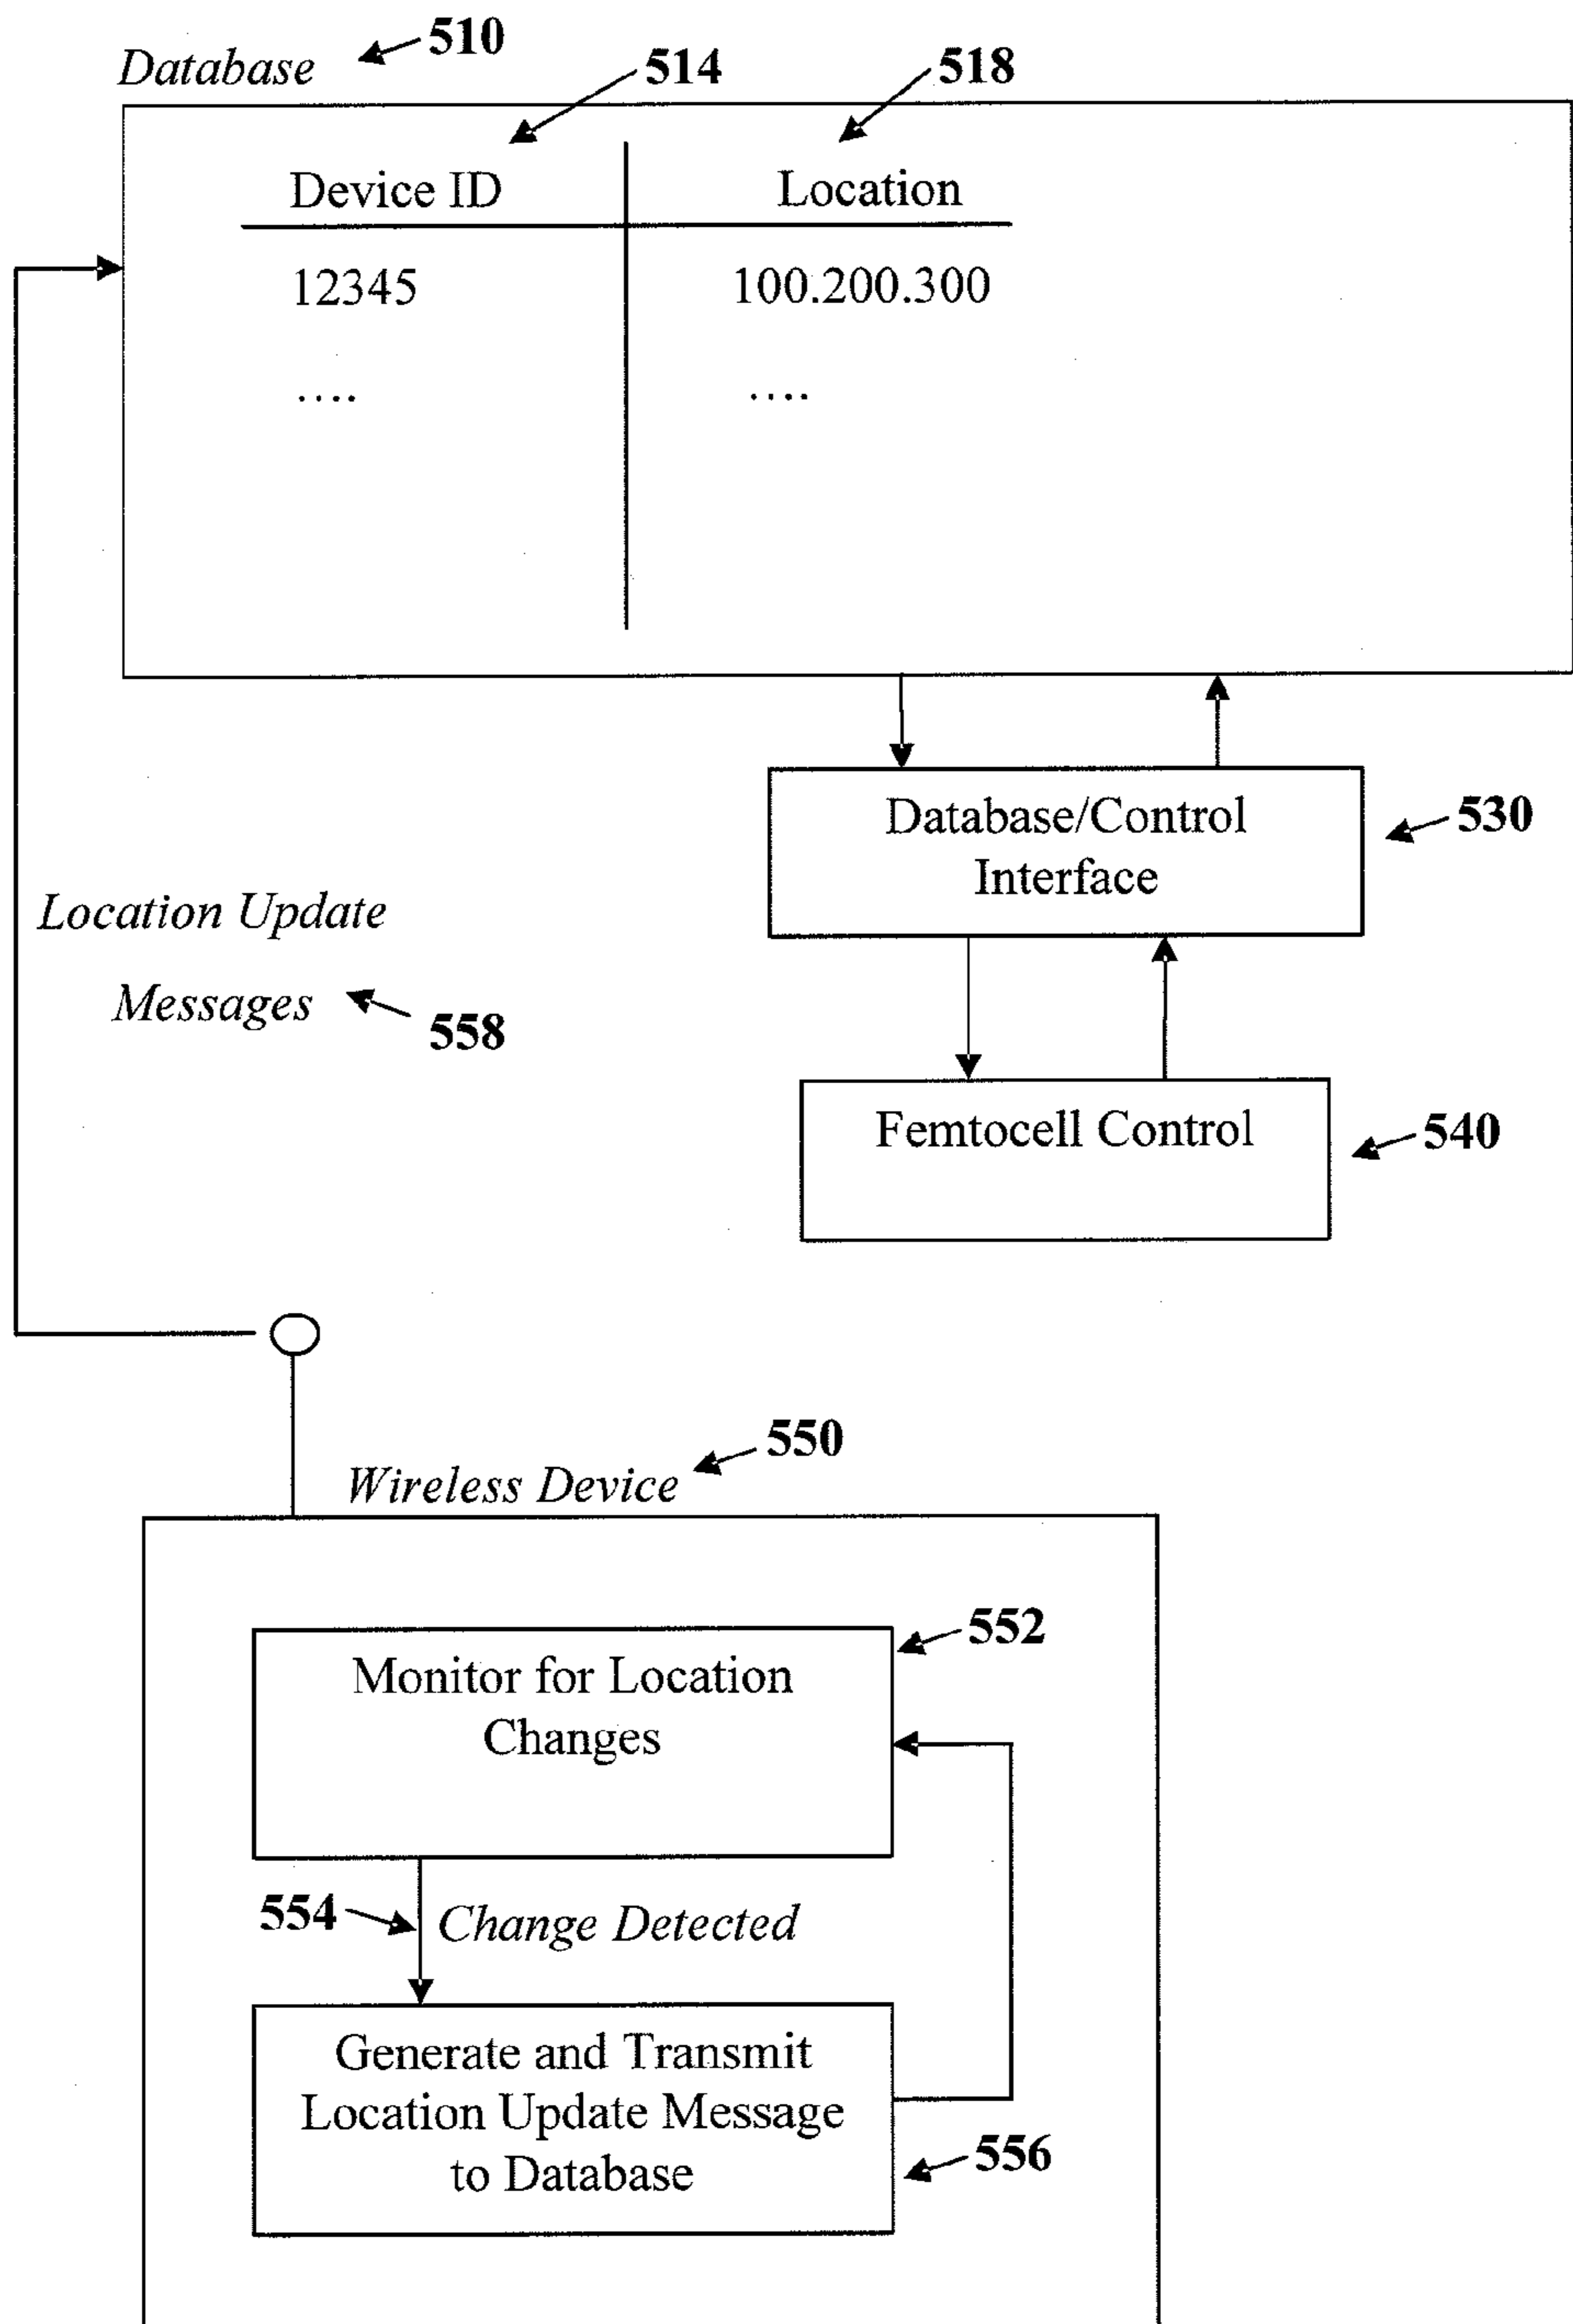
Database 510

514 518

| Device ID | Location |
|---|---|
| 12345 | 100.200.300 |
| .... | .... |

Database/Control Interface 530

Location Update Messages 558

Femtocell Control 540

Wireless Device 550

Monitor for Location Changes 552

554 Change Detected

Generate and Transmit Location Update Message to Database 556